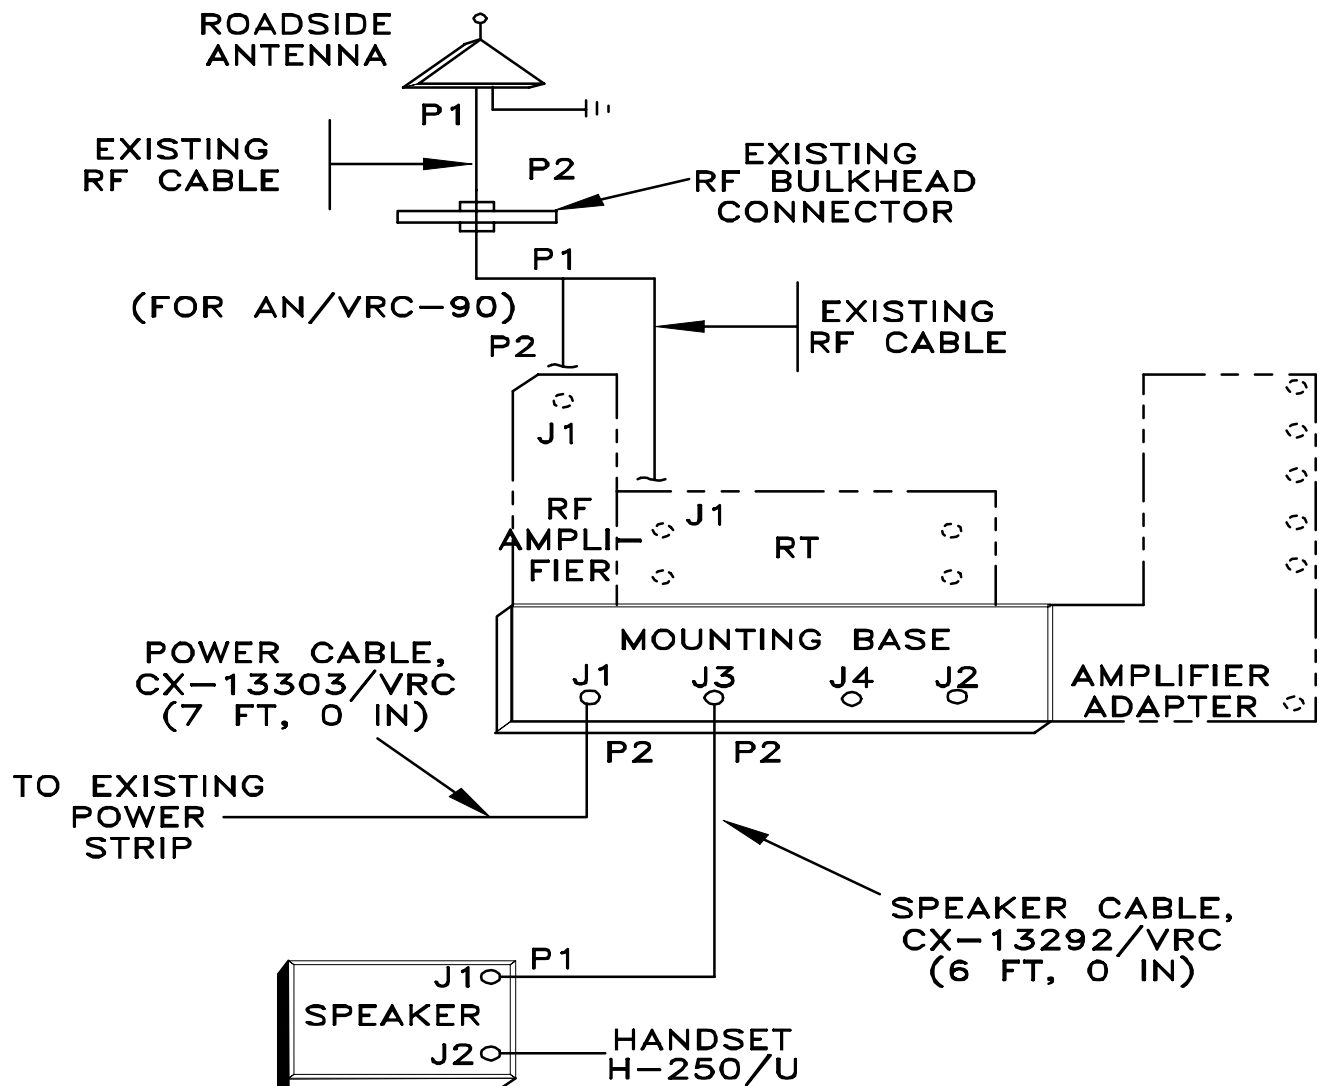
ROADSIDE ANTENNA

P1

EXISTING RF CABLE

P2

EXISTING RF BULKHEAD CONNECTOR

P1

(FOR AN/VRC−90)

EXISTING RF CABLE

P2

J1

RF AMPLIFIER

J1

RT

MOUNTING BASE

POWER CABLE, CX−13303/VRC (7 FT, 0 IN)

J1

J3

J4

J2

AMPLIFIER ADAPTER

P2

P2

TO EXISTING POWER STRIP

SPEAKER CABLE, CX−13292/VRC (6 FT, 0 IN)

P1

J1

SPEAKER

J2

HANDSET H−250/U